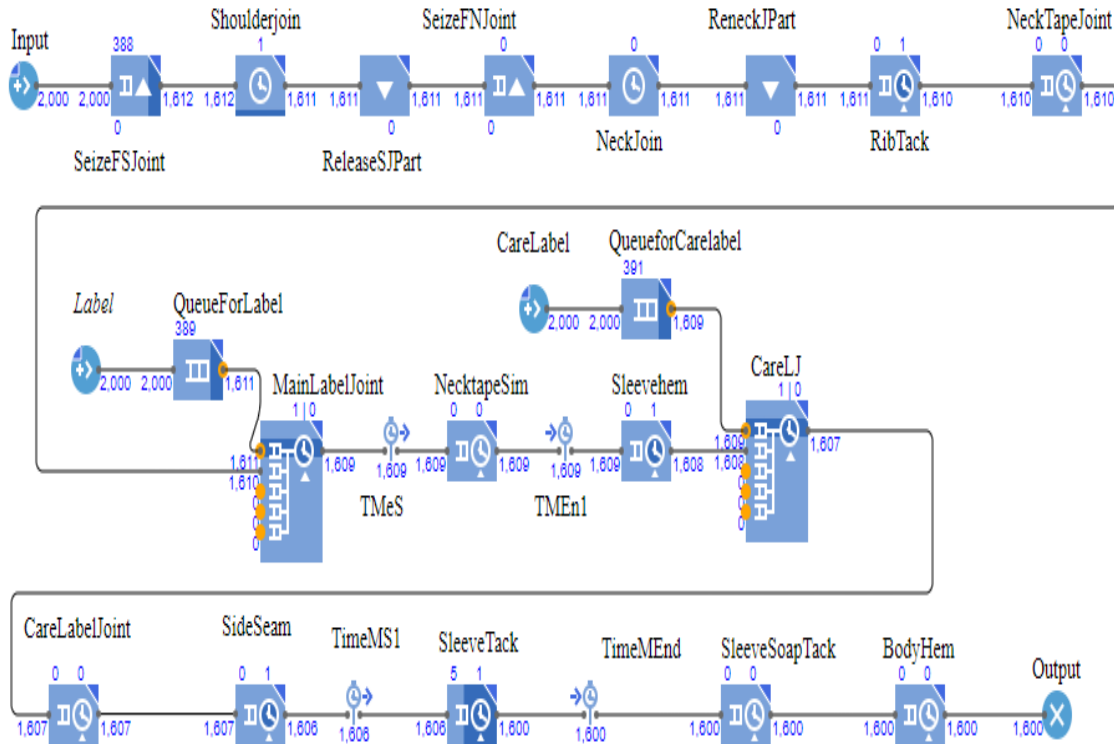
Input
2,000 2,000
388
0
SeizeFSJoint
1,612 1,612
Shoulderjoin
1
1,611 1,611
ReleaseSJPart
0
1,611 1,611
SeizeFNJoint
0
0
1,611 1,611
NeckJoin
0
1,611 1,611
ReneckJPart
0
1,611 1,611
RibTack
0 1
1,610 1,610
NeckTapeJoint
0 0
1,610

Label
2,000 2,000
QueueForLabel
389
1,611
CareLabel
2,000 2,000
QueueforCarelabel
391
1,609
MainLabelJoint
1 | 0
1,611
1,610
0
0
0
1,609
TMeS
1,609
NecktapeSim
0 0
1,609 1,609
TMEn1
1,609
Sleevehem
0 1
1,609 1,608
CareLJ
1 | 0
1,609
1,608
0
0
0
1,607

CareLabelJoint
0 0
1,607 1,607
SideSeam
0 1
1,607 1,606
TimeMS1
1,606
SleeveTack
5 1
1,606 1,600
TimeMEnd
1,600
SleeveSoapTack
0 0
1,600 1,600
BodyHem
0 0
1,600 1,600
Output
1,600